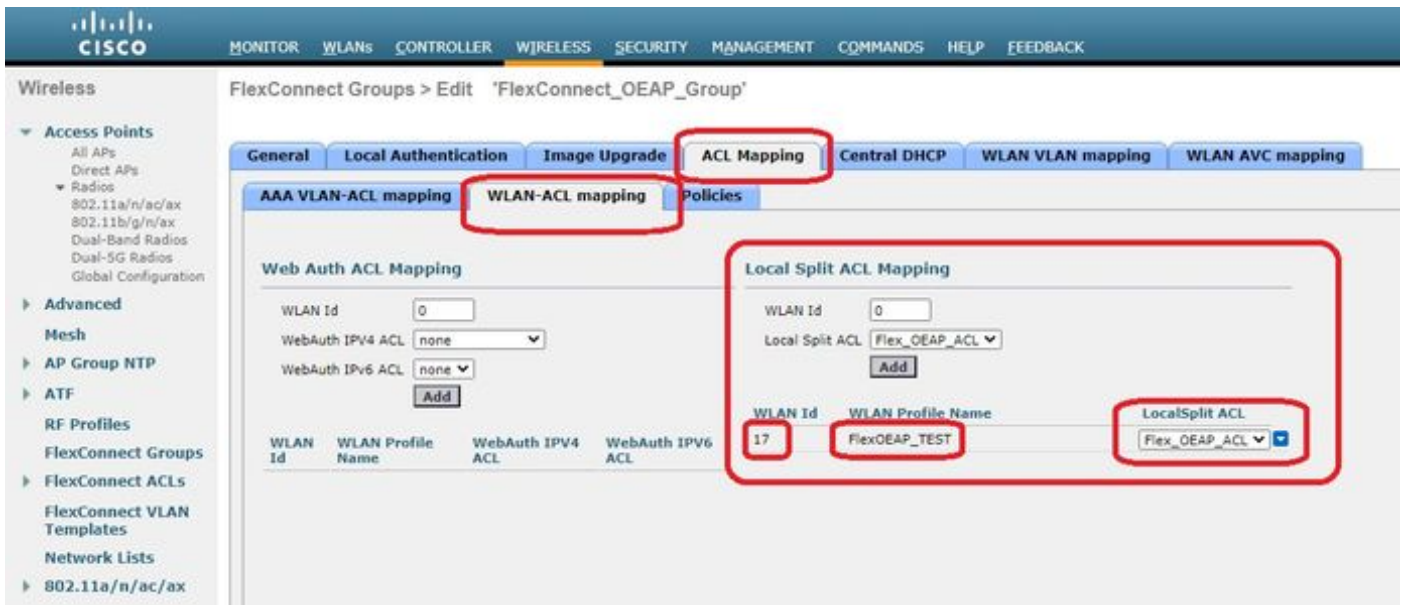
cisco

MONITOR WLANs CONTROLLER WIRELESS SECURITY MANAGEMENT COMMANDS HELP FEEDBACK

Wireless

Access Points
All APs
Direct APs
Radios
802.11a/n/ac/ax
802.11b/g/n/ax
Dual-Band Radios
Dual-5G Radios
Global Configuration

Advanced

Mesh

AP Group NTP

ATF

RF Profiles

FlexConnect Groups

FlexConnect ACLs

FlexConnect VLAN Templates

Network Lists

802.11a/n/ac/ax

FlexConnect Groups > Edit 'FlexConnect_OEAP_Group'

General | Local Authentication | Image Upgrade | ACL Mapping | Central DHCP | WLAN VLAN mapping | WLAN AVC mapping

AAA VLAN-ACL mapping | WLAN-ACL mapping | Policies

Web Auth ACL Mapping

WLAN Id 0

WebAuth IPV4 ACL none

WebAuth IPv6 ACL none

Add

| WLAN Id | WLAN Profile Name | WebAuth IPV4 ACL | WebAuth IPV6 ACL |
|---|---|---|---|

Local Split ACL Mapping

WLAN Id 0

Local Split ACL Flex_OEAP_ACL

Add

| WLAN Id | WLAN Profile Name | LocalSplit ACL |
|---|---|---|
| 17 | FlexOEAP_TEST | Flex_OEAP_ACL |